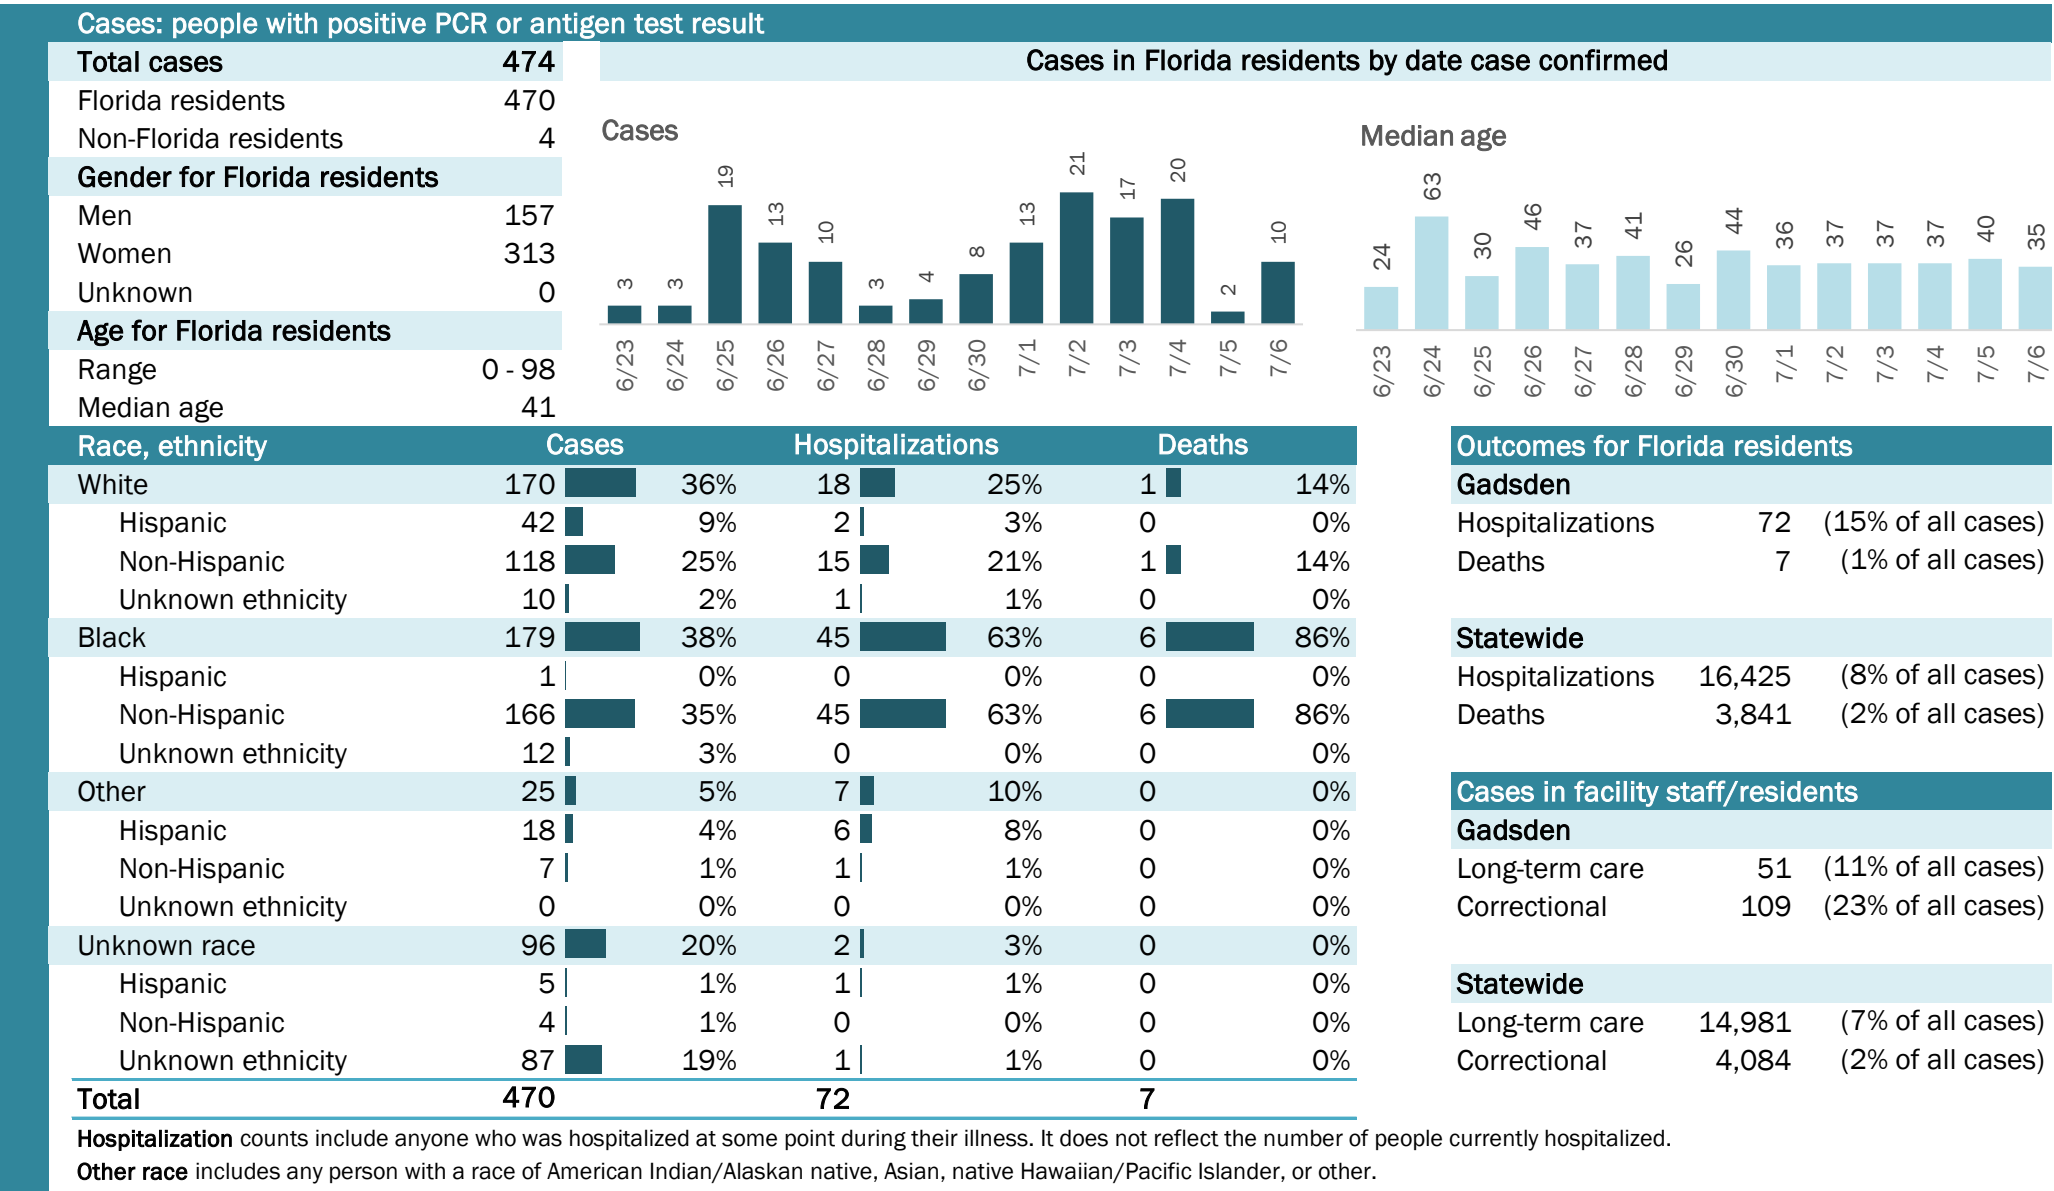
Cases: people with positive PCR or antigen test result

| Total cases | 474 |
|---|---|
| Florida residents | 470 |
| Non-Florida residents | 4 |
| Gender for Florida residents | |
| Men | 157 |
| Women | 313 |
| Unknown | 0 |
| Age for Florida residents | |
| Range | 0 - 98 |
| Median age | 41 |

Cases in Florida residents by date case confirmed

Cases

| 6/23 | 6/24 | 6/25 | 6/26 | 6/27 | 6/28 | 6/29 | 6/30 | 7/1 | 7/2 | 7/3 | 7/4 | 7/5 | 7/6 |
|---|---|---|---|---|---|---|---|---|---|---|---|---|---|
| 3 | 3 | 19 | 13 | 10 | 3 | 4 | 8 | 13 | 21 | 17 | 20 | 2 | 10 |

Median age

| 6/23 | 6/24 | 6/25 | 6/26 | 6/27 | 6/28 | 6/29 | 6/30 | 7/1 | 7/2 | 7/3 | 7/4 | 7/5 | 7/6 |
|---|---|---|---|---|---|---|---|---|---|---|---|---|---|
| 24 | 63 | 30 | 46 | 37 | 41 | 26 | 44 | 36 | 37 | 37 | 37 | 40 | 35 |

| Race, ethnicity | Cases | | Hospitalizations | | Deaths | |
|---|---|---|---|---|---|---|
| White | 170 | 36% | 18 | 25% | 1 | 14% |
| Hispanic | 42 | 9% | 2 | 3% | 0 | 0% |
| Non-Hispanic | 118 | 25% | 15 | 21% | 1 | 14% |
| Unknown ethnicity | 10 | 2% | 1 | 1% | 0 | 0% |
| Black | 179 | 38% | 45 | 63% | 6 | 86% |
| Hispanic | 1 | 0% | 0 | 0% | 0 | 0% |
| Non-Hispanic | 166 | 35% | 45 | 63% | 6 | 86% |
| Unknown ethnicity | 12 | 3% | 0 | 0% | 0 | 0% |
| Other | 25 | 5% | 7 | 10% | 0 | 0% |
| Hispanic | 18 | 4% | 6 | 8% | 0 | 0% |
| Non-Hispanic | 7 | 1% | 1 | 1% | 0 | 0% |
| Unknown ethnicity | 0 | 0% | 0 | 0% | 0 | 0% |
| Unknown race | 96 | 20% | 2 | 3% | 0 | 0% |
| Hispanic | 5 | 1% | 1 | 1% | 0 | 0% |
| Non-Hispanic | 4 | 1% | 0 | 0% | 0 | 0% |
| Unknown ethnicity | 87 | 19% | 1 | 1% | 0 | 0% |
| Total | 470 | | 72 | | 7 | |

Outcomes for Florida residents
Gadsden
Hospitalizations 72 (15% of all cases)
Deaths 7 (1% of all cases)

Statewide
Hospitalizations 16,425 (8% of all cases)
Deaths 3,841 (2% of all cases)

Cases in facility staff/residents
Gadsden
Long-term care 51 (11% of all cases)
Correctional 109 (23% of all cases)

Statewide
Long-term care 14,981 (7% of all cases)
Correctional 4,084 (2% of all cases)

Hospitalization counts include anyone who was hospitalized at some point during their illness. It does not reflect the number of people currently hospitalized.
Other race includes any person with a race of American Indian/Alaskan native, Asian, native Hawaiian/Pacific Islander, or other.